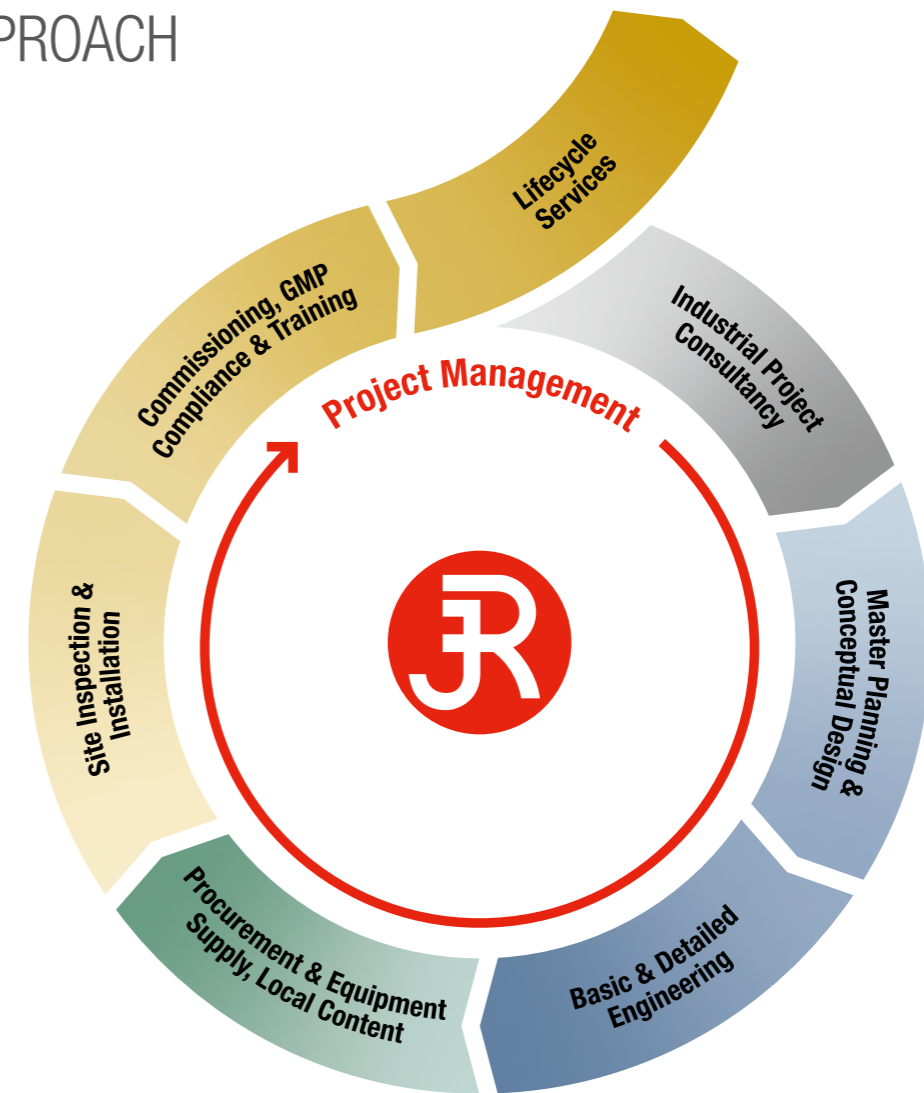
PROACH

Lifecycle Services

Industrial Project Consultancy

Master Planning & Conceptual Design

Basic & Detailed Engineering

Procurement & Equipment Supply, Local Content

Site Inspection & Installation

Commissioning, GMP Compliance & Training

Project Management

JR